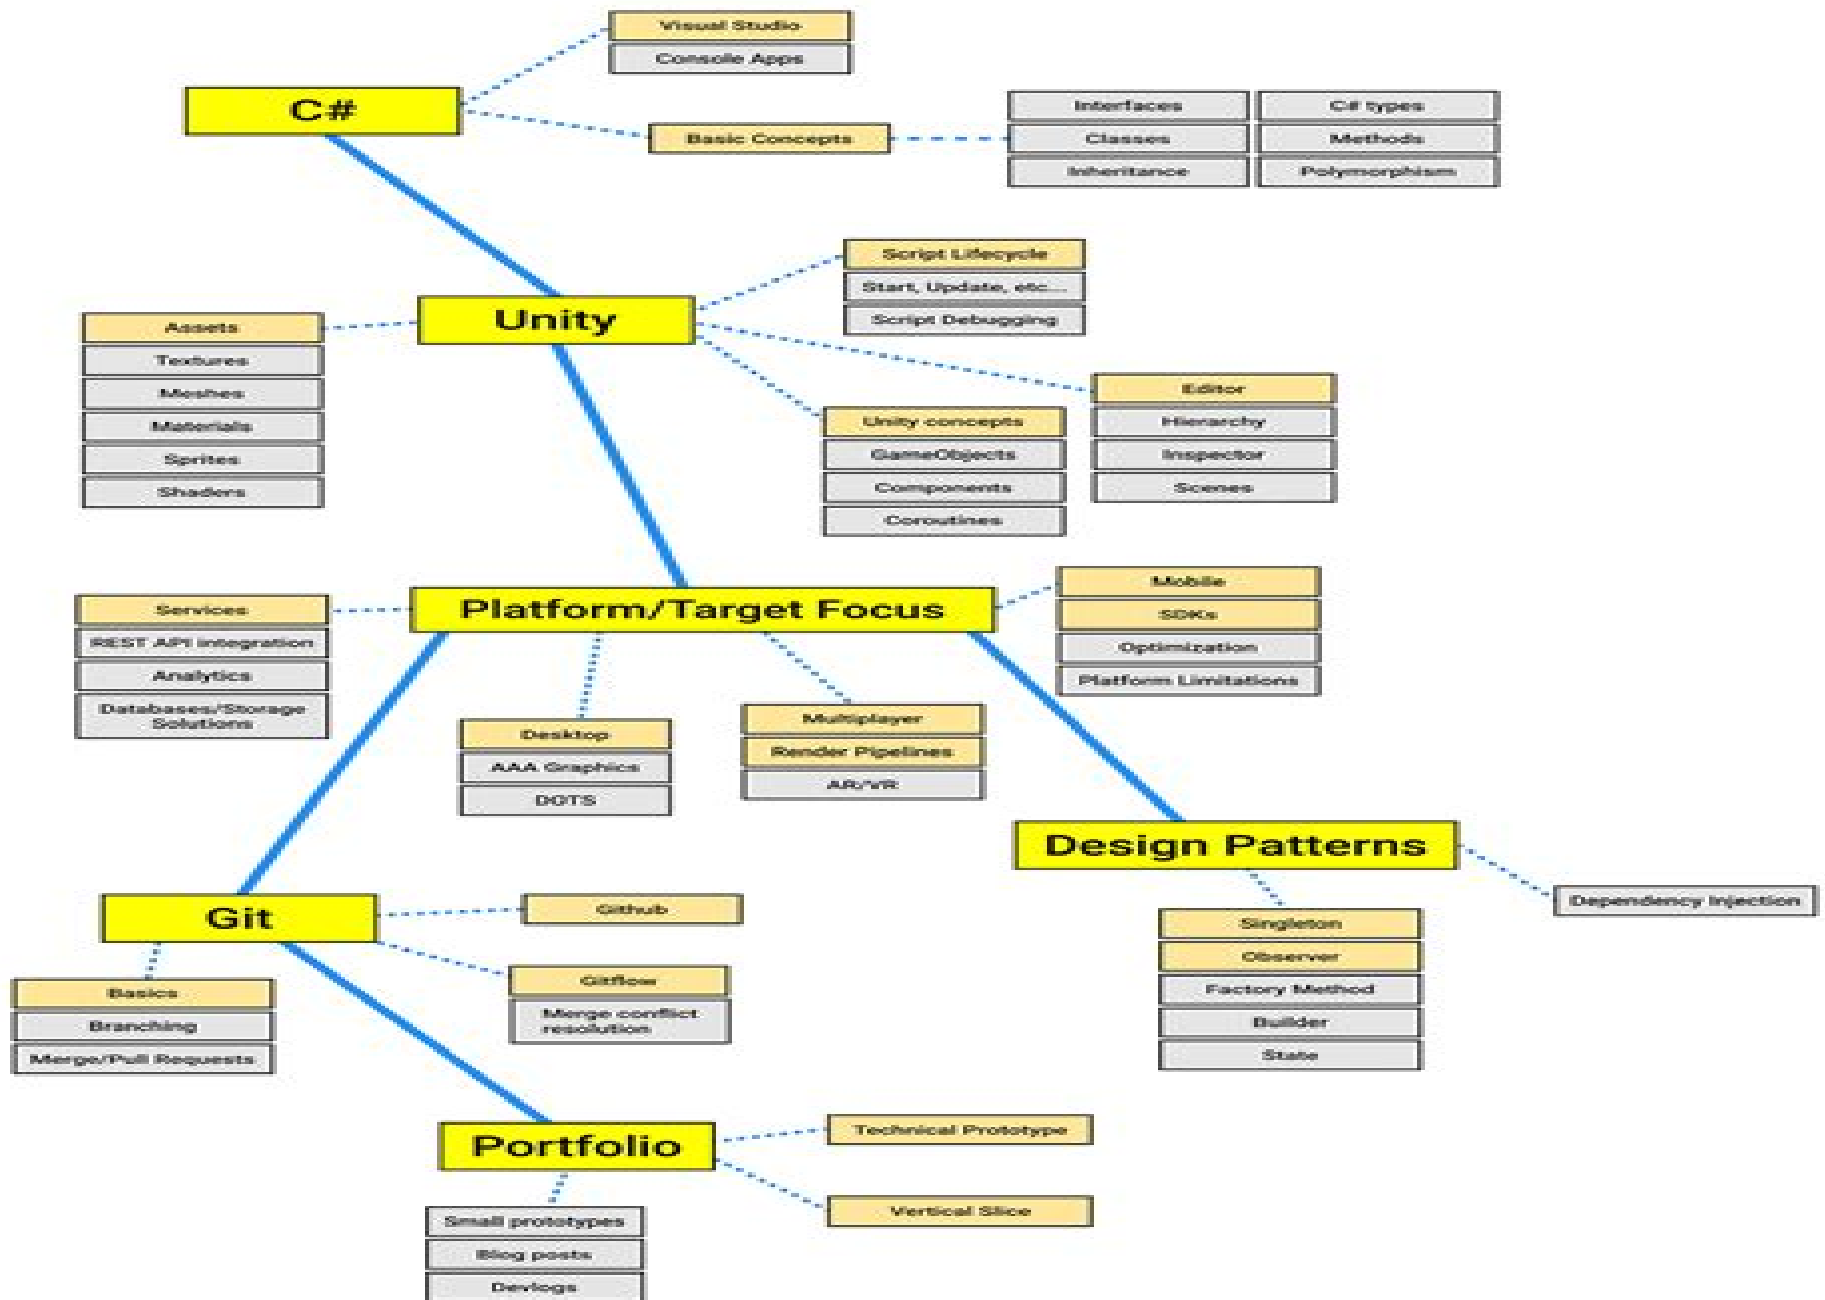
C#

Visual Studio
Console Apps

Basic Concepts

Interfaces
Classes
Inheritance

C# types
Methods
Polymorphism

Unity

Assets
Textures
Meshes
Materials
Sprites
Shaders

Script Lifecycle
Start, Update, etc...
Script Debugging

Editor
Hierarchy
Inspector
Scenes

Unity concepts
GameObjects
Components
Coroutines

Platform/Target Focus

Services
REST API integration
Analytics
Databases/Storage Solutions

Mobile
SDKs
Optimization
Platform Limitations

Desktop
AAA Graphics
DOTS

Multiplayer
Render Pipelines
AR/VR

Design Patterns

Dependency Injection

Singleton
Observer
Factory Method
Builder
State

Git

Github

Gitflow
Merge conflict resolution

Basics
Branching
Merge/Pull Requests

Portfolio

Technical Prototype

Vertical Slice

Small prototypes
Blog posts
Devlogs